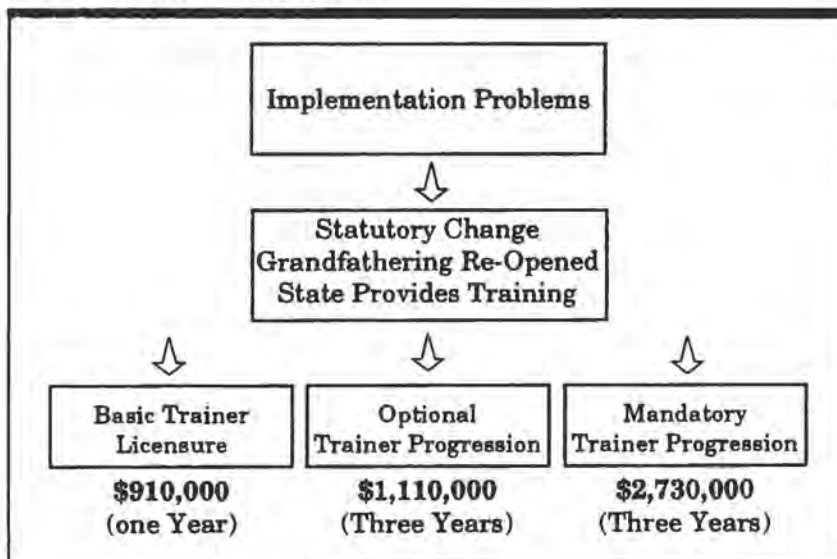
Implementation Problems

Statutory Change
Grandfathering Re-Opened
State Provides Training

Basic Trainer Licensure

\$910,000
(one Year)

Optional Trainer Progression

\$1,110,000
(Three Years)

Mandatory Trainer Progression

\$2,730,000
(Three Years)